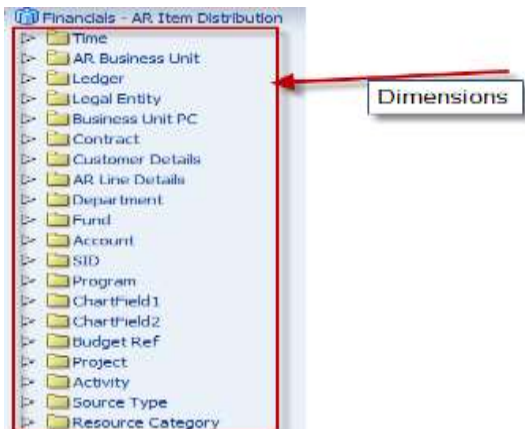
Financials - AR Item Distribution

Time
AR Business Unit
Ledger
Legal Entity
Business Unit PC
Contract
Customer Details
AR Line Details
Department
Fund
Account
SID
Program
ChartField1
ChartField2
Budget Ref
Project
Activity
Source Type
Resource Category

Dimensions